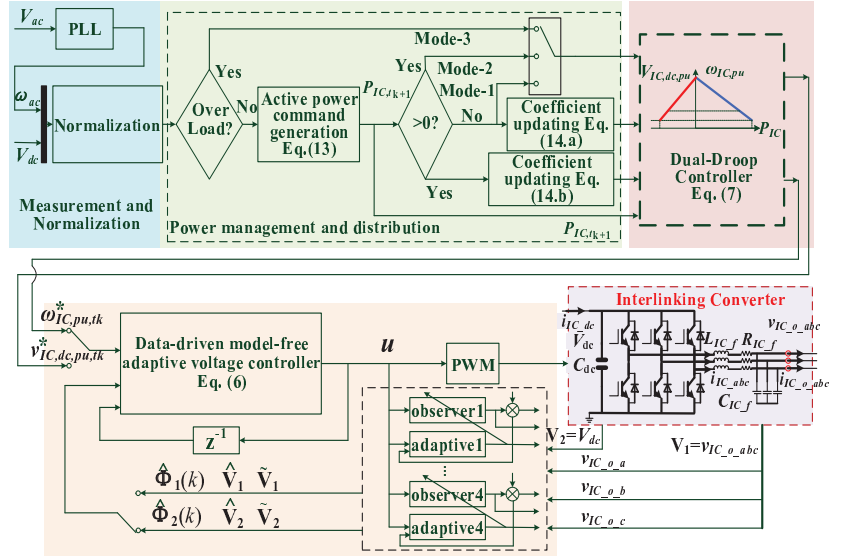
$V_{ac}$
PLL
$\omega_{ac}$
Normalization
$V_{dc}$
Measurement and Normalization

Mode-3
Yes
Over Load?
No
Active power command generation Eq.(13)
$P_{IC,t_{k+1}}$
Yes
Mode-2
Mode-1
>0?
No
Coefficient updating Eq. (14.a)
Coefficient updating Eq. (14.b)
Yes
Power management and distribution
$P_{IC,t_{k+1}}$

$V_{IC,dc,pu}$
$\omega_{IC,pu}$
$P_{IC}$
Dual-Droop Controller Eq. (7)

$\omega^{*}_{IC,pu,tk}$
$v^{*}_{IC,dc,pu,tk}$
Data-driven model-free adaptive voltage controller Eq. (6)
$u$
PWM
$z^{-1}$
observer1
adaptive1
⋮
observer4
adaptive4
$\hat{\Phi}_1(k)$ $\hat{V}_1$ $\tilde{V}_1$
$\hat{\Phi}_2(k)$ $\hat{V}_2$ $\tilde{V}_2$

Interlinking Converter
$i_{IC\_dc}$
$V_{dc}$
$C_{dc}$
$L_{IC\_f}$ $R_{IC\_f}$
$v_{IC\_o\_abc}$
$i_{IC\_abc}$
$C_{IC\_f}$
$i_{IC\_o\_abc}$
$V_2=V_{dc}$
$V_1=v_{IC\_o\_abc}$
$v_{IC\_o\_a}$
$v_{IC\_o\_b}$
$v_{IC\_o\_c}$